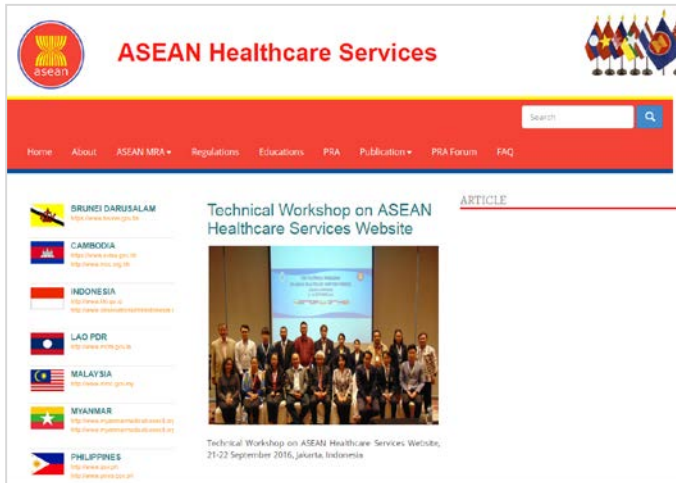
asean

ASEAN Healthcare Services

Search

Home About ASEAN MRA ▾ Regulations Educations PRA Publication ▾ PRA Forum FAQ

BRUNEI DARUSSALAM
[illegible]

CAMBODIA
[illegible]
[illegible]

INDONESIA
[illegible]
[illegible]

LAO PDR
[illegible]

MALAYSIA
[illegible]

MYANMAR
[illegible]
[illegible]

PHILIPPINES
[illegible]
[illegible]

Technical Workshop on ASEAN Healthcare Services Website

Technical Workshop on ASEAN Healthcare Services Website, 21-22 September 2016, Jakarta, Indonesia

ARTICLE